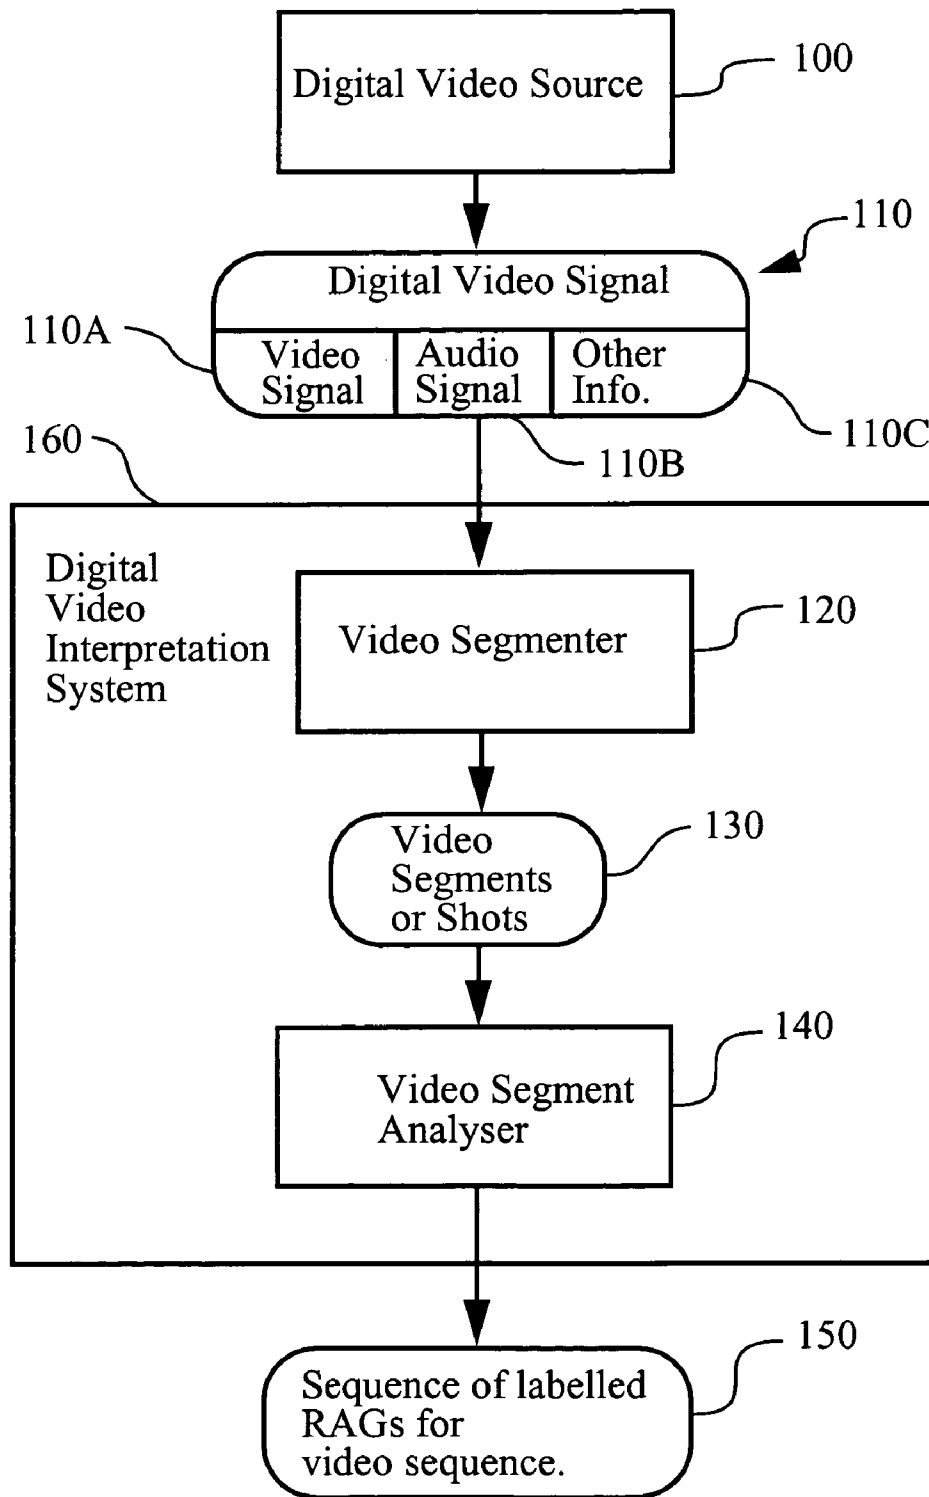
Digital Video Source

100

110

Digital Video Signal

110A

Video Signal

Audio Signal

Other Info.

110C

160

110B

Digital Video Interpretation System

Video Segmenter

120

Video Segments or Shots

130

Video Segment Analyser

140

Sequence of labelled RAGs for video sequence.

150